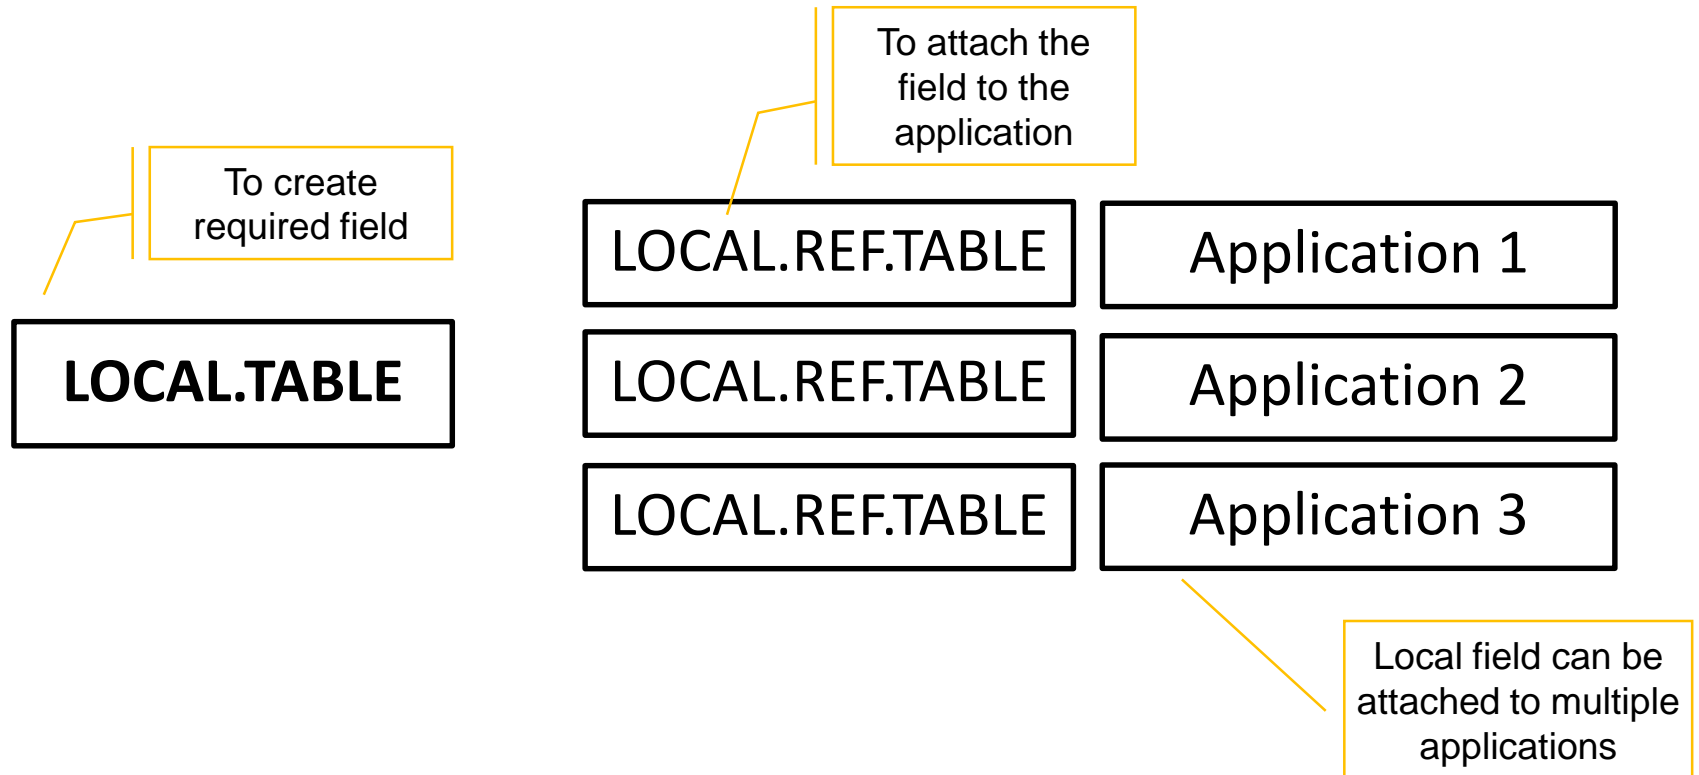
To attach the field to the application

To create required field

LOCAL.TABLE

LOCAL.REF.TABLE

Application 1

LOCAL.REF.TABLE

Application 2

LOCAL.REF.TABLE

Application 3

Local field can be attached to multiple applications